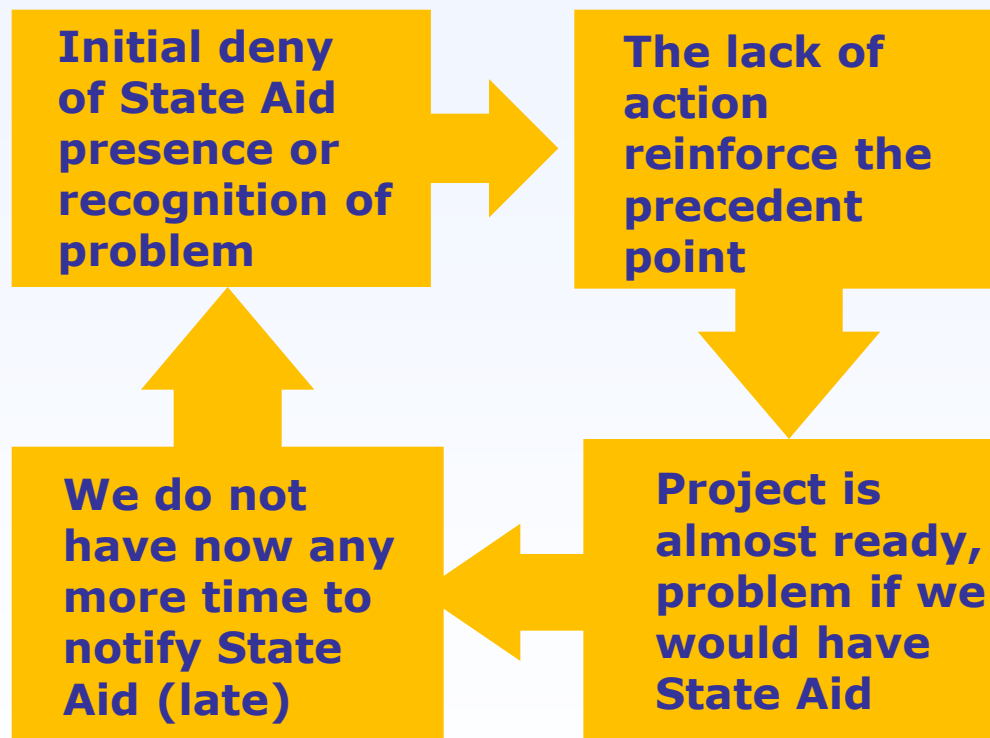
Initial deny of State Aid presence or recognition of problem

The lack of action reinforce the precedent point

Project is almost ready, problem if we would have State Aid

We do not have now any more time to notify State Aid (late)